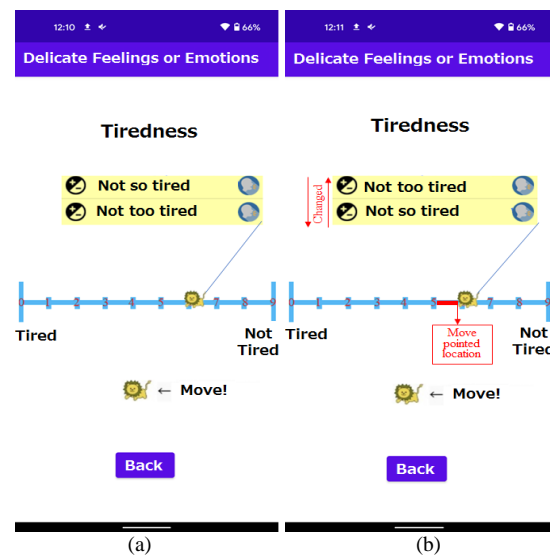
12:10 66%

Delicate Feelings or Emotions

Tiredness

Not so tired

Not too tired

0 1 2 3 4 5 6 7 8 9

Tired

Not Tired

← Move!

Back

(a)

12:11 66%

Delicate Feelings or Emotions

Tiredness

Changed

Not too tired

Not so tired

0 1 2 3 4 5 6 7 8 9

Tired

Move pointed location

Not Tired

← Move!

Back

(b)